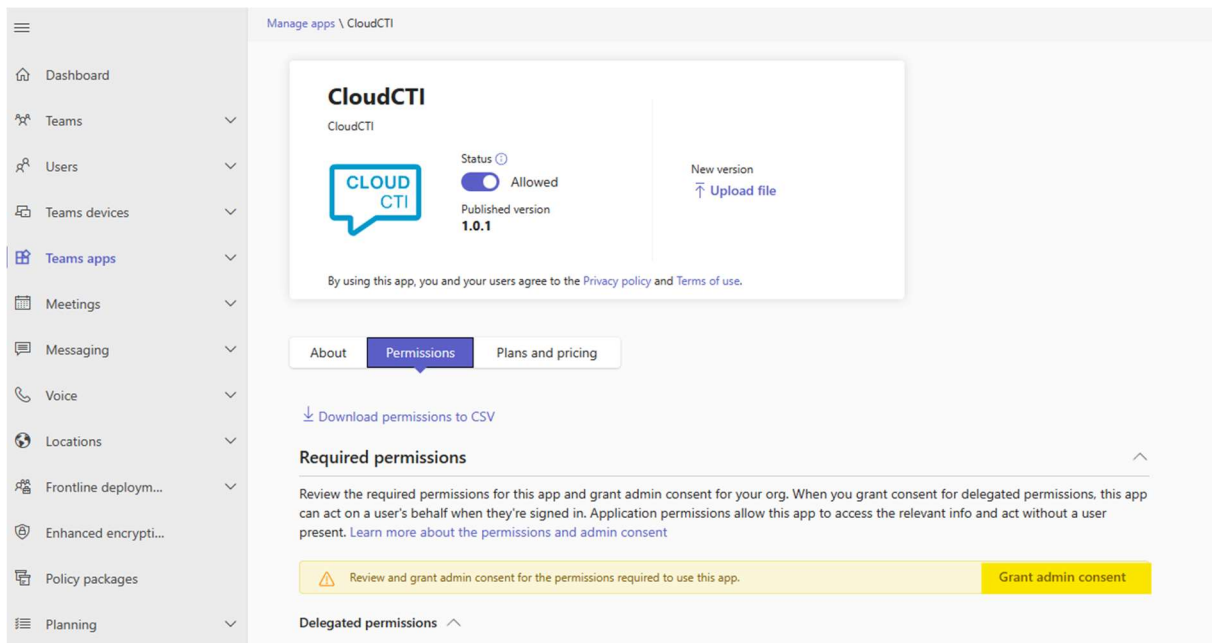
Dashboard
Teams
Users
Teams devices
Teams apps
Meetings
Messaging
Voice
Locations
Frontline deploym...
Enhanced encrypti...
Policy packages
Planning

Manage apps \ CloudCTI

CloudCTI
CloudCTI

CLOUD CTI

Status
Allowed
Published version
1.0.1

New version
Upload file

By using this app, you and your users agree to the Privacy policy and Terms of use.

About
Permissions
Plans and pricing

Download permissions to CSV

Required permissions

Review the required permissions for this app and grant admin consent for your org. When you grant consent for delegated permissions, this app can act on a user's behalf when they're signed in. Application permissions allow this app to access the relevant info and act without a user present. Learn more about the permissions and admin consent

Review and grant admin consent for the permissions required to use this app.
Grant admin consent

Delegated permissions